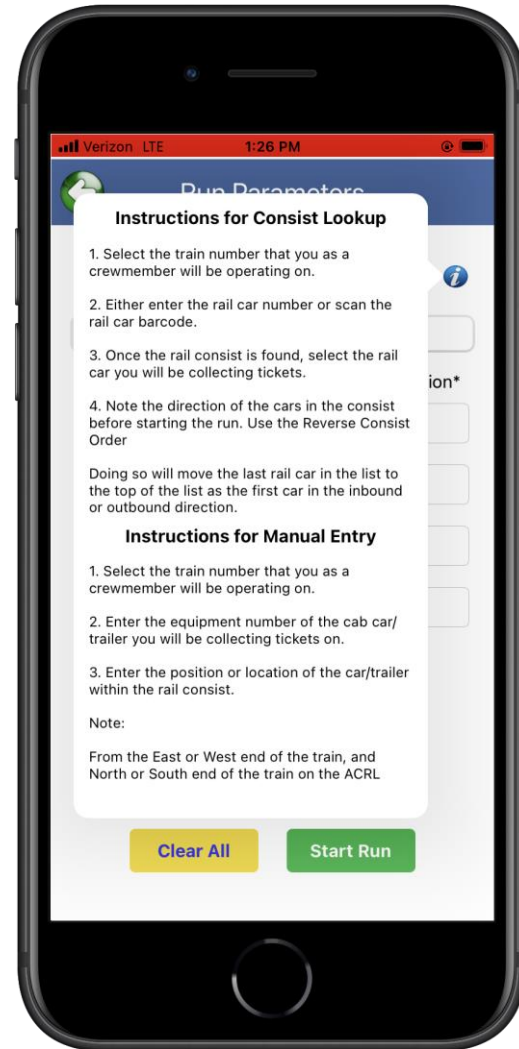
Verizon LTE 1:26 PM

Run Parameters

ion*

Instructions for Consist Lookup

1. Select the train number that you as a crewmember will be operating on.

2. Either enter the rail car number or scan the rail car barcode.

3. Once the rail consist is found, select the rail car you will be collecting tickets.

4. Note the direction of the cars in the consist before starting the run. Use the Reverse Consist Order

Doing so will move the last rail car in the list to the top of the list as the first car in the inbound or outbound direction.

Instructions for Manual Entry

1. Select the train number that you as a crewmember will be operating on.

2. Enter the equipment number of the cab car/ trailer you will be collecting tickets on.

3. Enter the position or location of the car/trailer within the rail consist.

Note:

From the East or West end of the train, and North or South end of the train on the ACRL

Clear All

Start Run